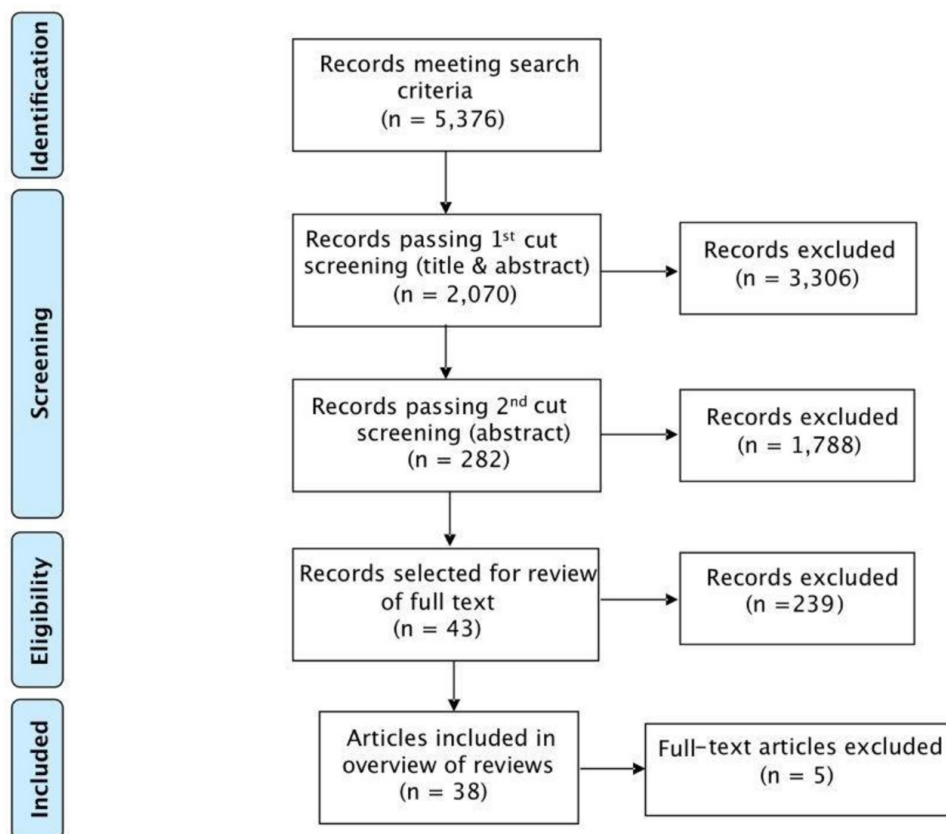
Identification

Records meeting search criteria
(n = 5,376)

Screening

Records passing 1$^{st}$ cut screening (title & abstract)
(n = 2,070)

Records excluded
(n = 3,306)

Records passing 2$^{nd}$ cut screening (abstract)
(n = 282)

Records excluded
(n = 1,788)

Eligibility

Records selected for review of full text
(n = 43)

Records excluded
(n =239)

Included

Articles included in overview of reviews
(n = 38)

Full-text articles excluded
(n = 5)